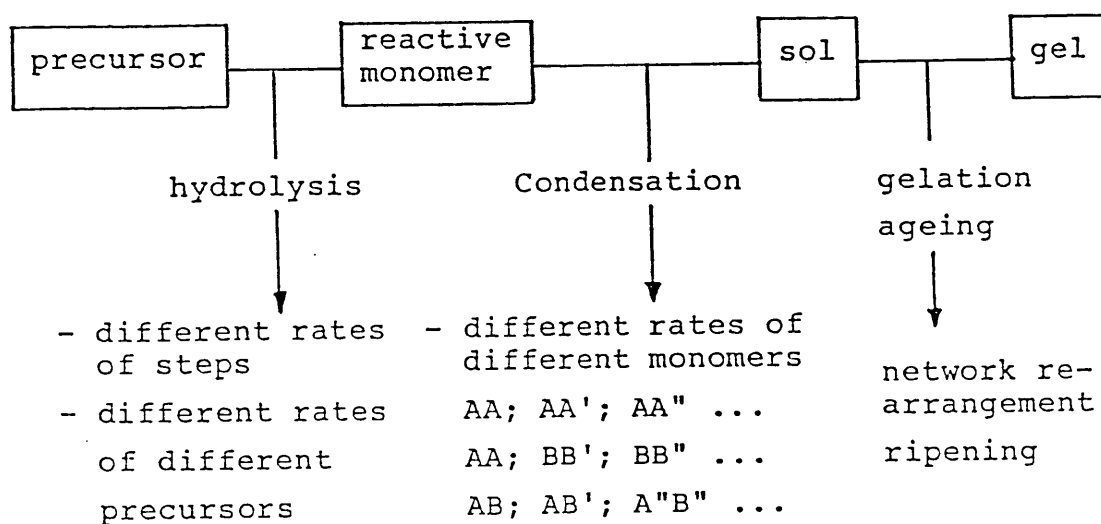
precursor

reactive monomer

sol

gel

hydrolysis

Condensation

gelation

ageing

- different rates of steps
- different rates of different precursors

- different rates of different monomers
AA; AA'; AA" ...
AA; BB'; BB" ...
AB; AB'; A"B" ...

network rearrangement
ripening